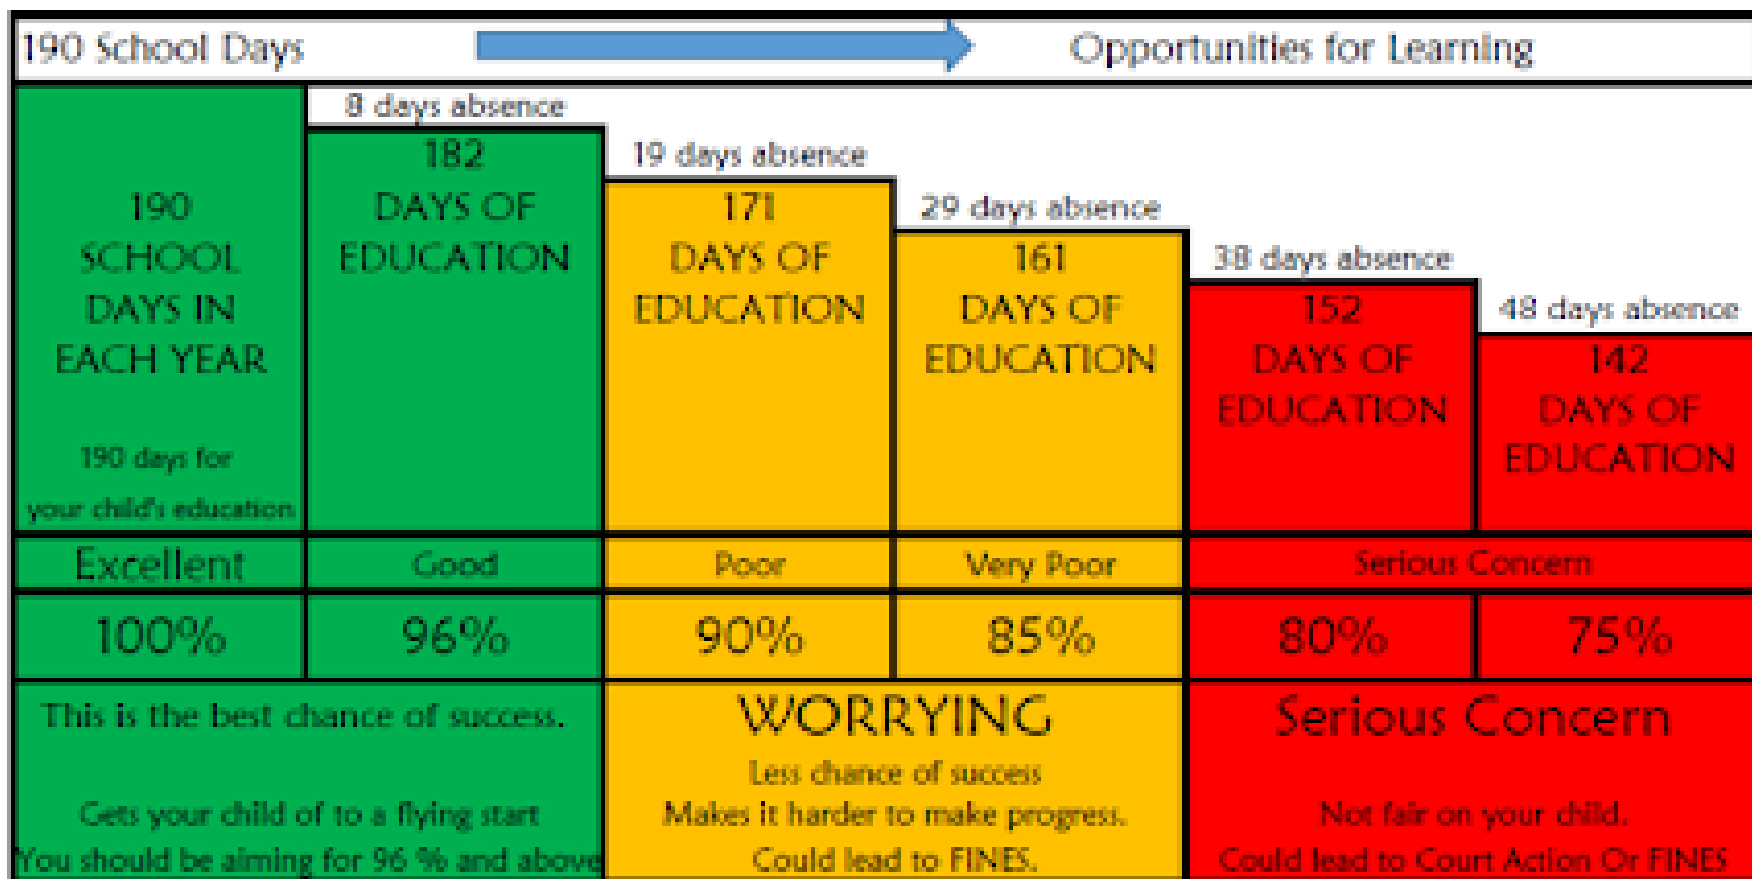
190 School Days

Opportunities for Learning

8 days absence

19 days absence

29 days absence

38 days absence

48 days absence

190 SCHOOL DAYS IN EACH YEAR

190 days for your child's education

182 DAYS OF EDUCATION

171 DAYS OF EDUCATION

161 DAYS OF EDUCATION

152 DAYS OF EDUCATION

142 DAYS OF EDUCATION

| Excellent | Good | Poor | Very Poor | Serious Concern | |
|---|---|---|---|---|---|
| 100% | 96% | 90% | 85% | 80% | 75% |

This is the best chance of success.

Gets your child of to a flying start

You should be aiming for 96 % and above

WORRYING

Less chance of success

Makes it harder to make progress.

Could lead to FINES.

Serious Concern

Not fair on your child.

Could lead to Court Action Or FINES